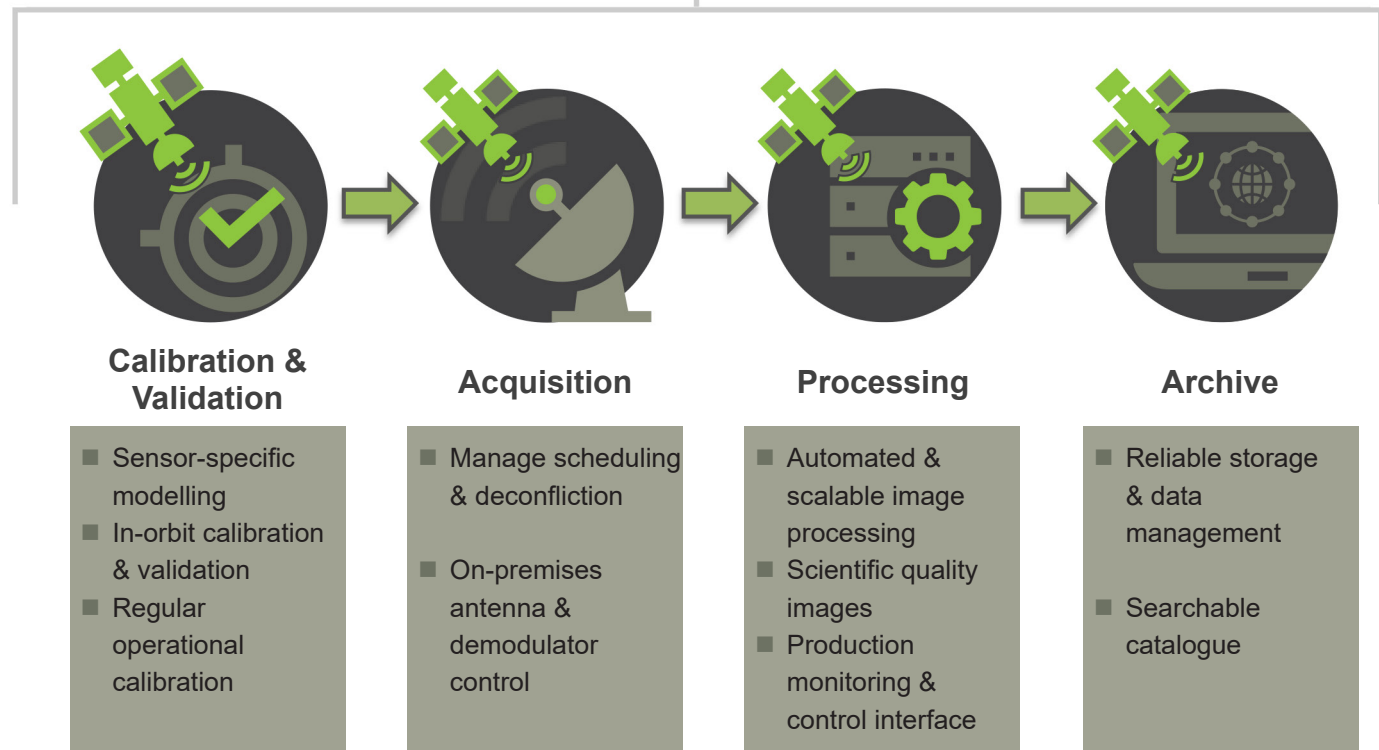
Calibration & Validation

- Sensor-specific modelling
- In-orbit calibration & validation
- Regular operational calibration

Acquisition

- Manage scheduling & deconfliction
- On-premises antenna & demodulator control

Processing

- Automated & scalable image processing
- Scientific quality images
- Production monitoring & control interface

Archive

- Reliable storage & data management
- Searchable catalogue